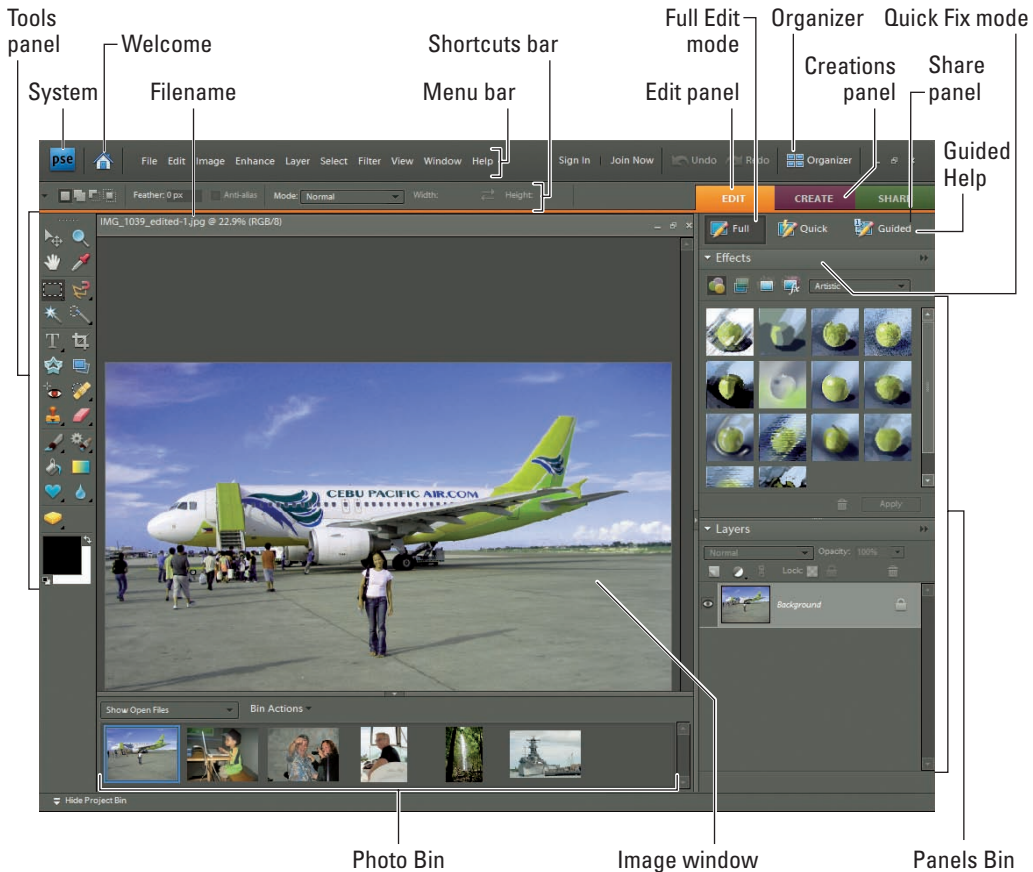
Tools panel

Welcome

System

Filename

Shortcuts bar

Menu bar

Full Edit mode

Organizer

Quick Fix mode

Creations panel

Share panel

Edit panel

Guided Help

pse

File Edit Image Enhance Layer Select Filter View Window Help

Sign In Join Now Undo Redo Organizer

Feather: 0 px Anti-alias Mode: Normal Width: Height:

EDIT CREATE SHARE

IMG_1039_edited-1.jpg @ 22.9% (RGB/8)

Full Quick Guided

Effects

Artistic

Apply

Layers

Normal Opacity: 100%

Lock:

Background

CEBU PACIFIC AIR.COM

Show Open Files Bin Actions

Hide Project Bin

Photo Bin

Image window

Panels Bin